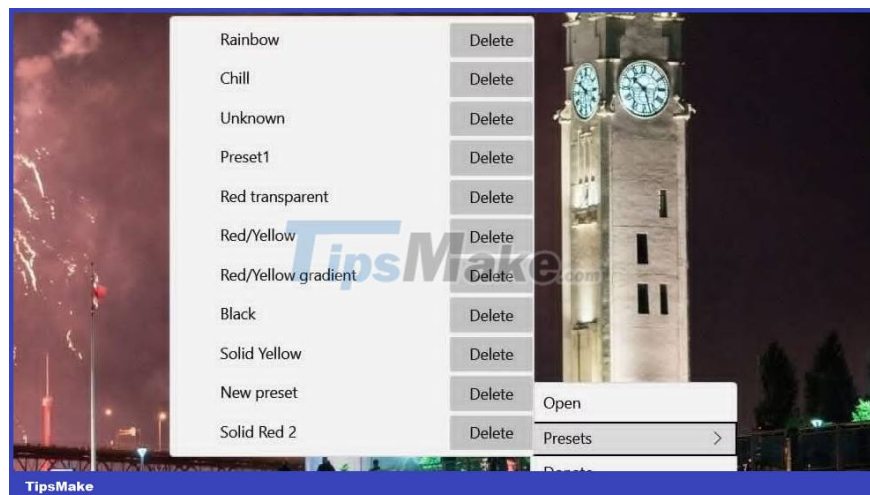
Rainbow Delete
Chill Delete
Unknown Delete
Preset1 Delete
Red transparent Delete
Red/Yellow Delete
Red/Yellow gradient Delete
Black Delete
Solid Yellow Delete
New preset Delete
Solid Red 2 Delete

TipsMake.com

Open
Presets >
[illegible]

TipsMake